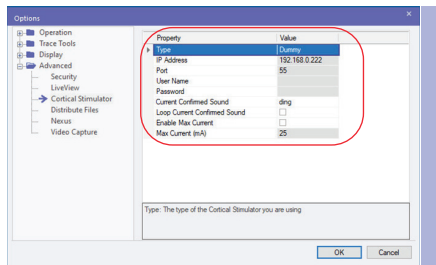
Options

Operation
Trace Tools
Display
Advanced
Security
LiveView
Cortical Stimulator
Distribute Files
Nexus
Video Capture

| Property | Value |
|---|---|
| Type | Dummy |
| IP Address | 192.168.0.222 |
| Port | 55 |
| User Name | |
| Password | |
| Current Confirmed Sound | ding |
| Loop Current Confirmed Sound | |
| Enable Max Current | |
| Max Current (mA) | 25 |

Type: The type of the Cortical Stimulator you are using

OK
Cancel